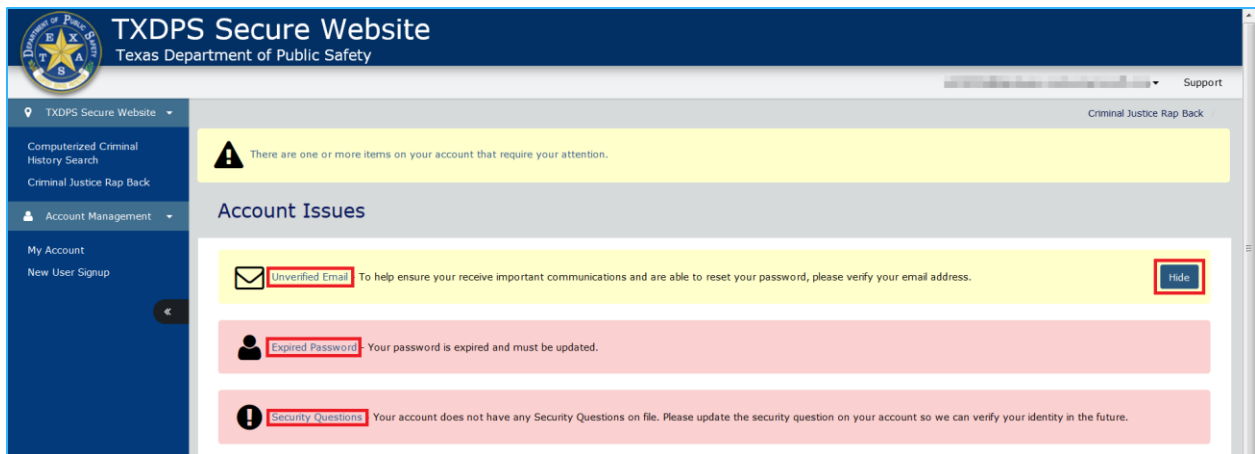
DEPARTMENT OF PUBLIC SAFETY
T E X A S

TXDPS Secure Website
Texas Department of Public Safety

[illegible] Support

TXDPS Secure Website

Computerized Criminal History Search
Criminal Justice Rap Back

Account Management

My Account
New User Signup

«

Criminal Justice Rap Back

There are one or more items on your account that require your attention.

Account Issues

Unverified Email - To help ensure your receive important communications and are able to reset your password, please verify your email address.

Hide

Expired Password - Your password is expired and must be updated.

Security Questions - Your account does not have any Security Questions on file. Please update the security question on your account so we can verify your identity in the future.